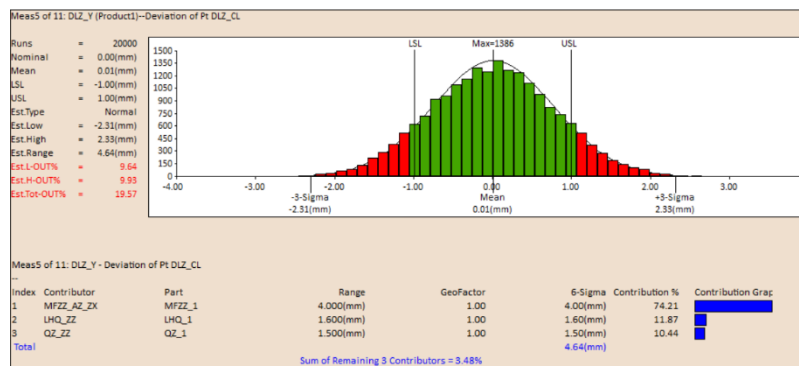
Meas5 of 11: DLZ_Y (Product1)--Deviation of Pt DLZ_CL

| | | |
|---|---|---|
| Runs | = | 20000 |
| Nominal | = | 0.00(mm) |
| Mean | = | 0.01(mm) |
| LSL | = | -1.00(mm) |
| USL | = | 1.00(mm) |
| Est.Type | | Normal |
| Est.Low | = | -2.31(mm) |
| Est.High | = | 2.33(mm) |
| Est.Range | = | 4.64(mm) |
| Est.L-OUT% | = | 9.64 |
| Est.H-OUT% | = | 9.93 |
| Est.Tot-OUT% | = | 19.57 |

1500 1425 1350 1275 1200 1125 1050 975 900 825 750 675 600 525 450 375 300 225 150 75 0

LSL Max=1386 USL

-4.00 -3.00 -2.00 -1.00 0.00 1.00 2.00 3.00

-3-Sigma -2.31(mm)
Mean 0.01(mm)
+3-Sigma 2.33(mm)

Meas5 of 11: DLZ_Y - Deviation of Pt DLZ_CL
--

| Index | Contributor | Part | Range | GeoFactor | 6-Sigma | Contribution % | Contribution Grap |
|---|---|---|---|---|---|---|---|
| 1 | MFZZ_AZ_ZX | MFZZ_1 | 4.000(mm) | 1.00 | 4.00(mm) | 74.21 | |
| 2 | LHQ_ZZ | LHQ_1 | 1.600(mm) | 1.00 | 1.60(mm) | 11.87 | |
| 3 | QZ_ZZ | QZ_1 | 1.500(mm) | 1.00 | 1.50(mm) | 10.44 | |
| Total | | | | | 4.64(mm) | | |

Sum of Remaining 3 Contributors = 3.48%